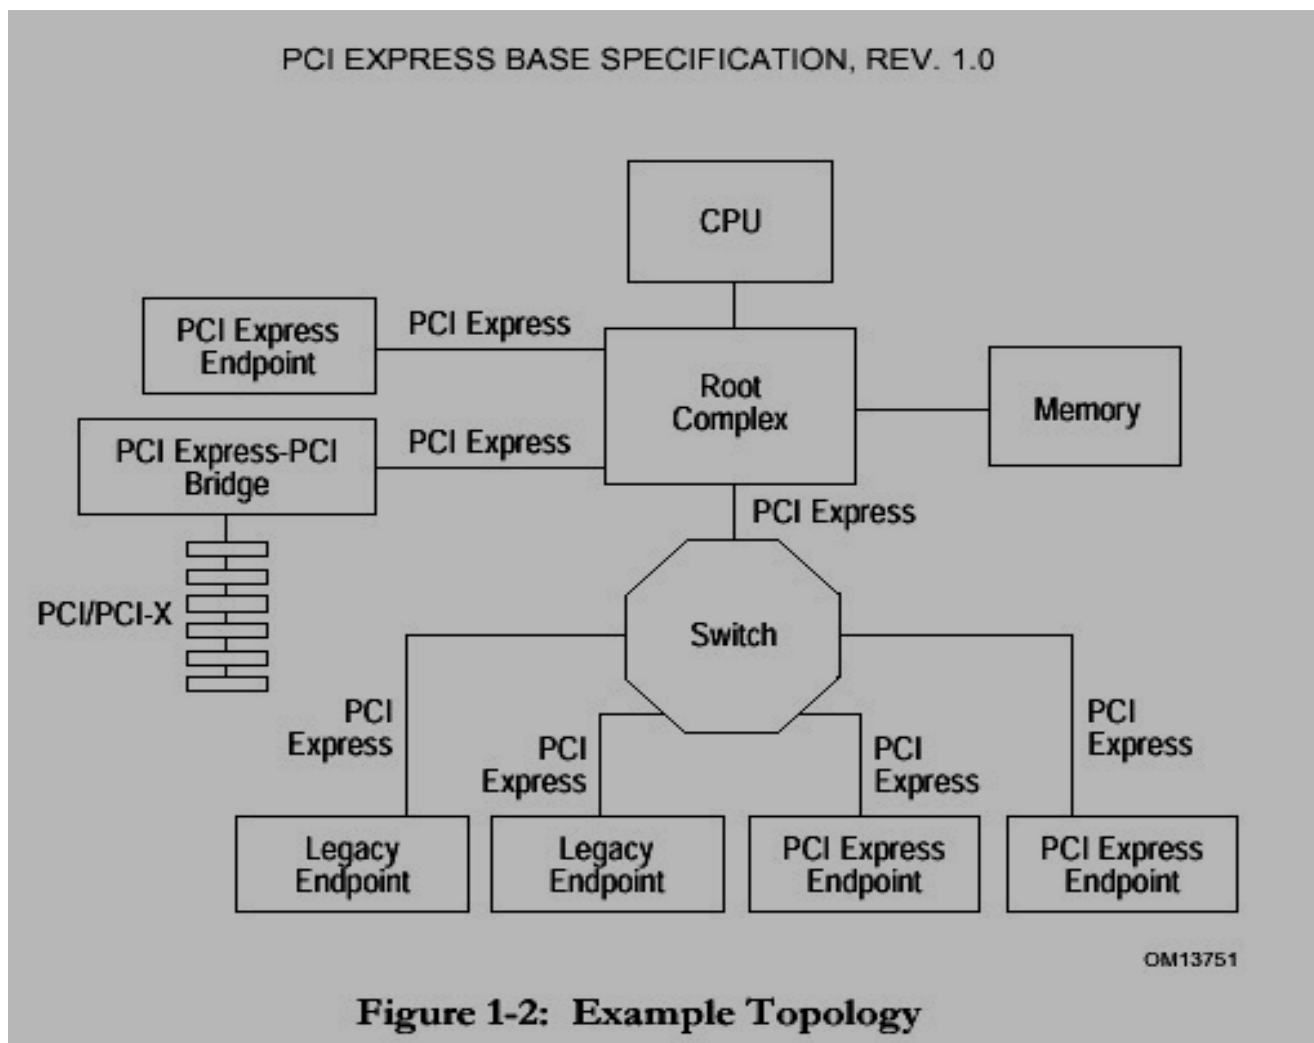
PCI EXPRESS BASE SPECIFICATION, REV. 1.0

CPU

PCI Express Endpoint

PCI Express

Root Complex

Memory

PCI Express-PCI Bridge

PCI Express

PCI Express

PCI/PCI-X

Switch

PCI Express

PCI Express

PCI Express

PCI Express

Legacy Endpoint

Legacy Endpoint

PCI Express Endpoint

PCI Express Endpoint

OM13751

Figure 1-2: Example Topology